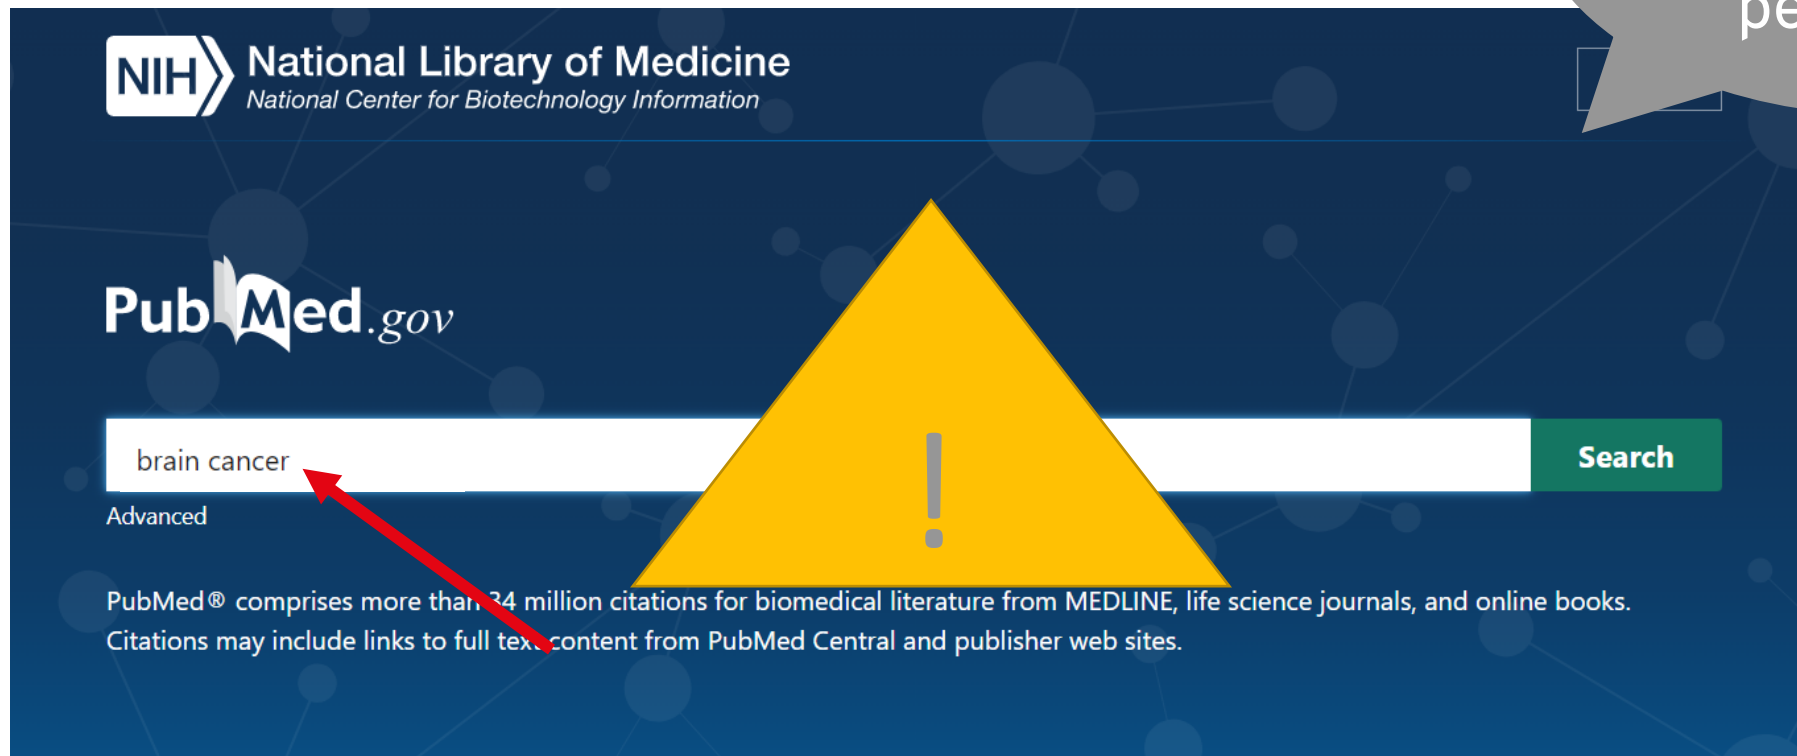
NIH National Library of Medicine
National Center for Biotechnology Information

pe

PubMed.gov

brain cancer

Search

Advanced

!

PubMed® comprises more than 34 million citations for biomedical literature from MEDLINE, life science journals, and online books. Citations may include links to full text content from PubMed Central and publisher web sites.